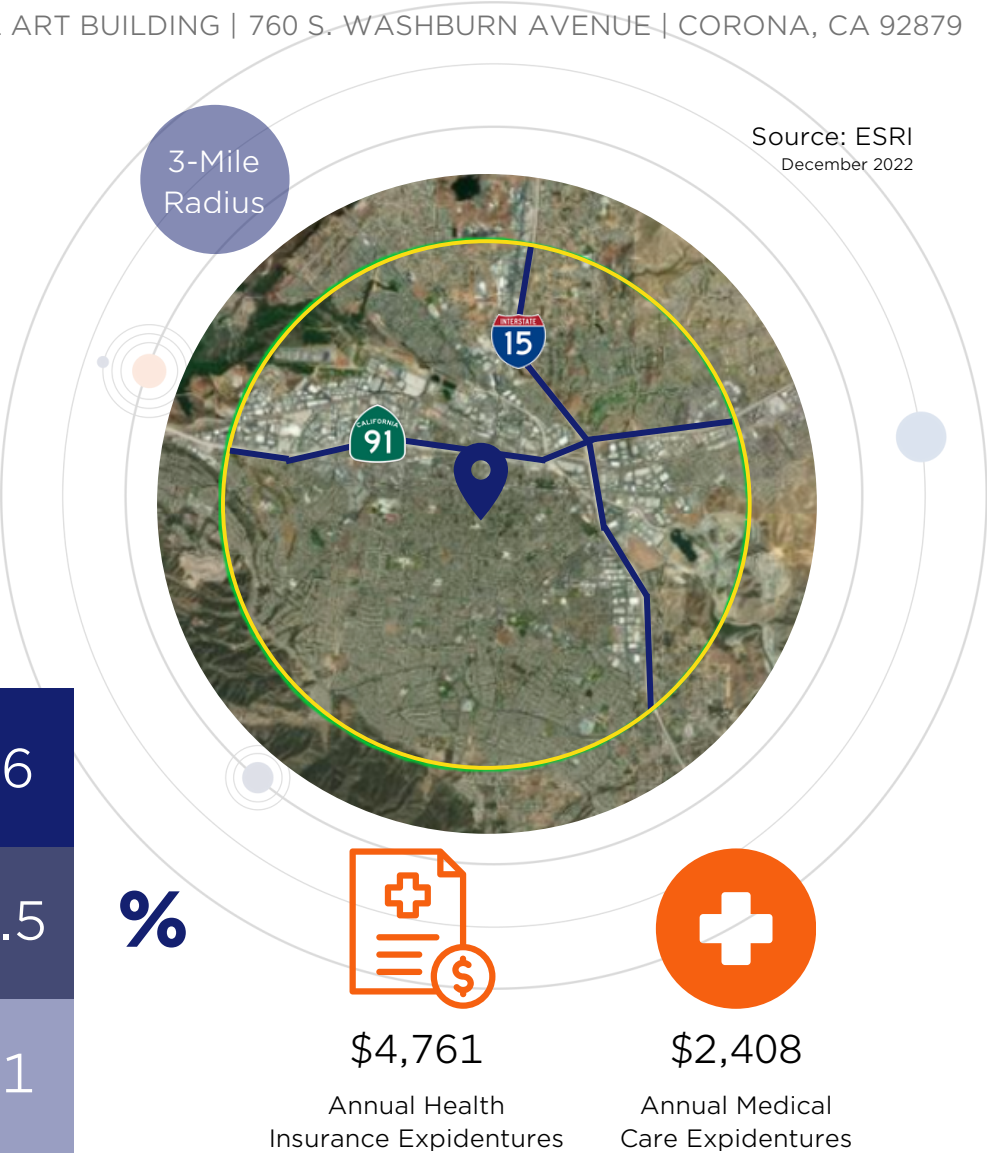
ART BUILDING | 760 S. WASHBURN AVENUE | CORONA, CA 92879

3-Mile Radius

Source: ESRI
December 2022

INTERSTATE
15

CALIFORNIA
91

6

.5

1

%

$4,761
Annual Health Insurance Expidentures

$2,408
Annual Medical Care Expidentures